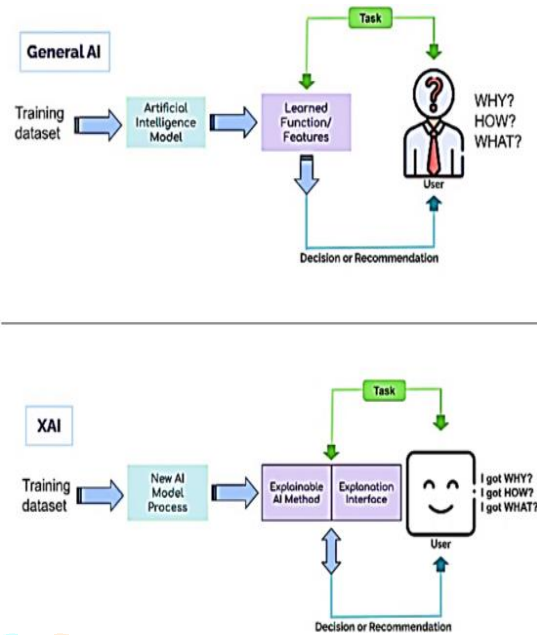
General AI

Task

Training dataset

Artificial Intelligence Model

Learned Function/ Features

WHY?
HOW?
WHAT?

User

Decision or Recommendation

XAI

Task

Training dataset

New AI Model Process

Explainable AI Method

Explanation Interface

I got WHY?
I got HOW?
I got WHAT?

User

Decision or Recommendation